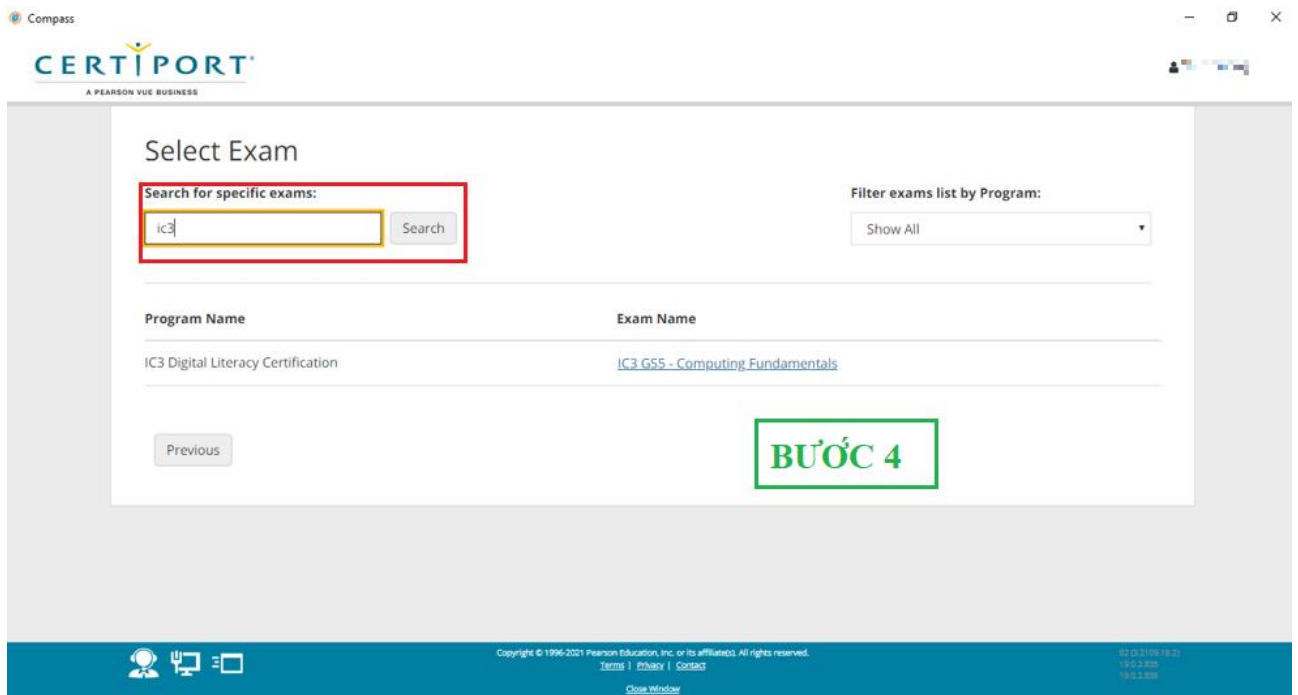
Compass

CERTIPORT
A PEARSON VUE BUSINESS

Select Exam

Search for specific exams:
ic3
Search

Filter exams list by Program:
Show All

| Program Name | Exam Name |
|---|---|
| IC3 Digital Literacy Certification | IC3 GS5 - Computing Fundamentals |

Previous

BƯỚC 4

Copyright © 1996-2021 Pearson Education, Inc. or its affiliate(s). All rights reserved.
Terms | Privacy | Contact
Close Window

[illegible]